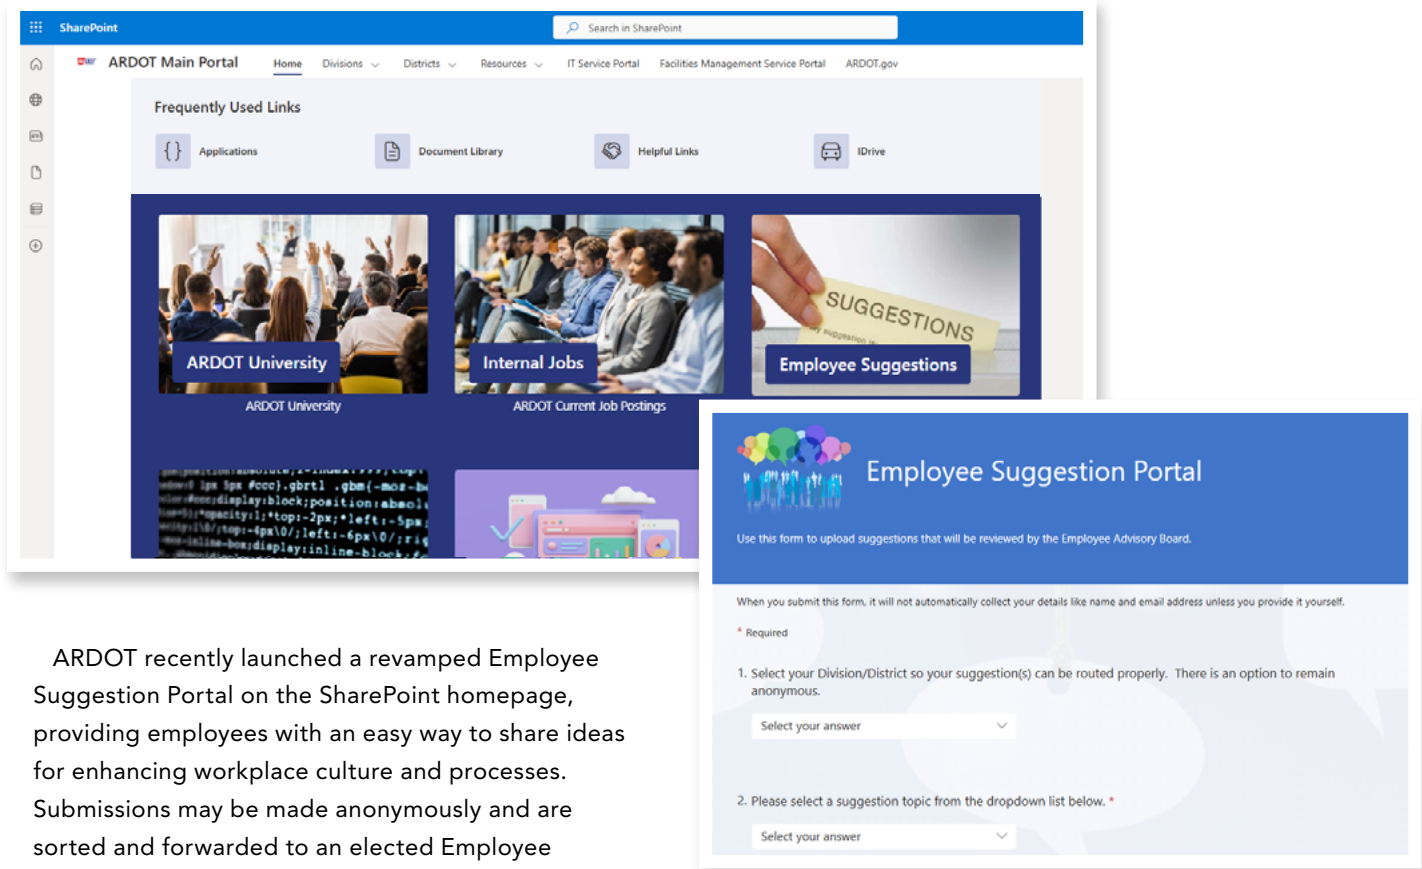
SharePoint

Search in SharePoint

ARDOT Main Portal

Home Divisions Districts Resources IT Service Portal Facilities Management Service Portal ARDOT.gov

Frequently Used Links

Applications

Document Library

Helpful Links

IDrive

ARDOT University

ARDOT University

Internal Jobs

ARDOT Current Job Postings

SUGGESTIONS

Employee Suggestions

Employee Suggestion Portal

Use this form to upload suggestions that will be reviewed by the Employee Advisory Board.

When you submit this form, it will not automatically collect your details like name and email address unless you provide it yourself.

* Required

1. Select your Division/District so your suggestion(s) can be routed properly. There is an option to remain anonymous.

Select your answer

2. Please select a suggestion topic from the dropdown list below. *

Select your answer

ARDOT recently launched a revamped Employee Suggestion Portal on the SharePoint homepage, providing employees with an easy way to share ideas for enhancing workplace culture and processes. Submissions may be made anonymously and are sorted and forwarded to an elected Employee